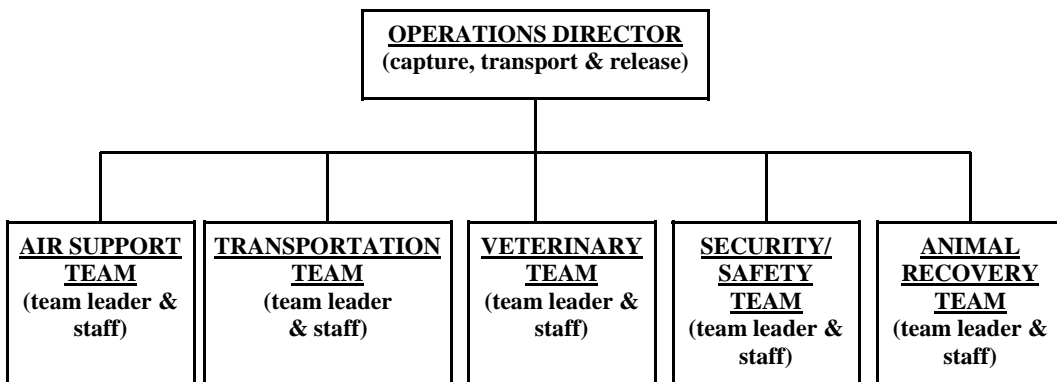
OPERATIONS DIRECTOR
(capture, transport & release)

AIR SUPPORT TEAM
(team leader & staff)

TRANSPORTATION TEAM
(team leader & staff)

VETERINARY TEAM
(team leader & staff)

SECURITY/ SAFETY TEAM
(team leader & staff)

ANIMAL RECOVERY TEAM
(team leader & staff)